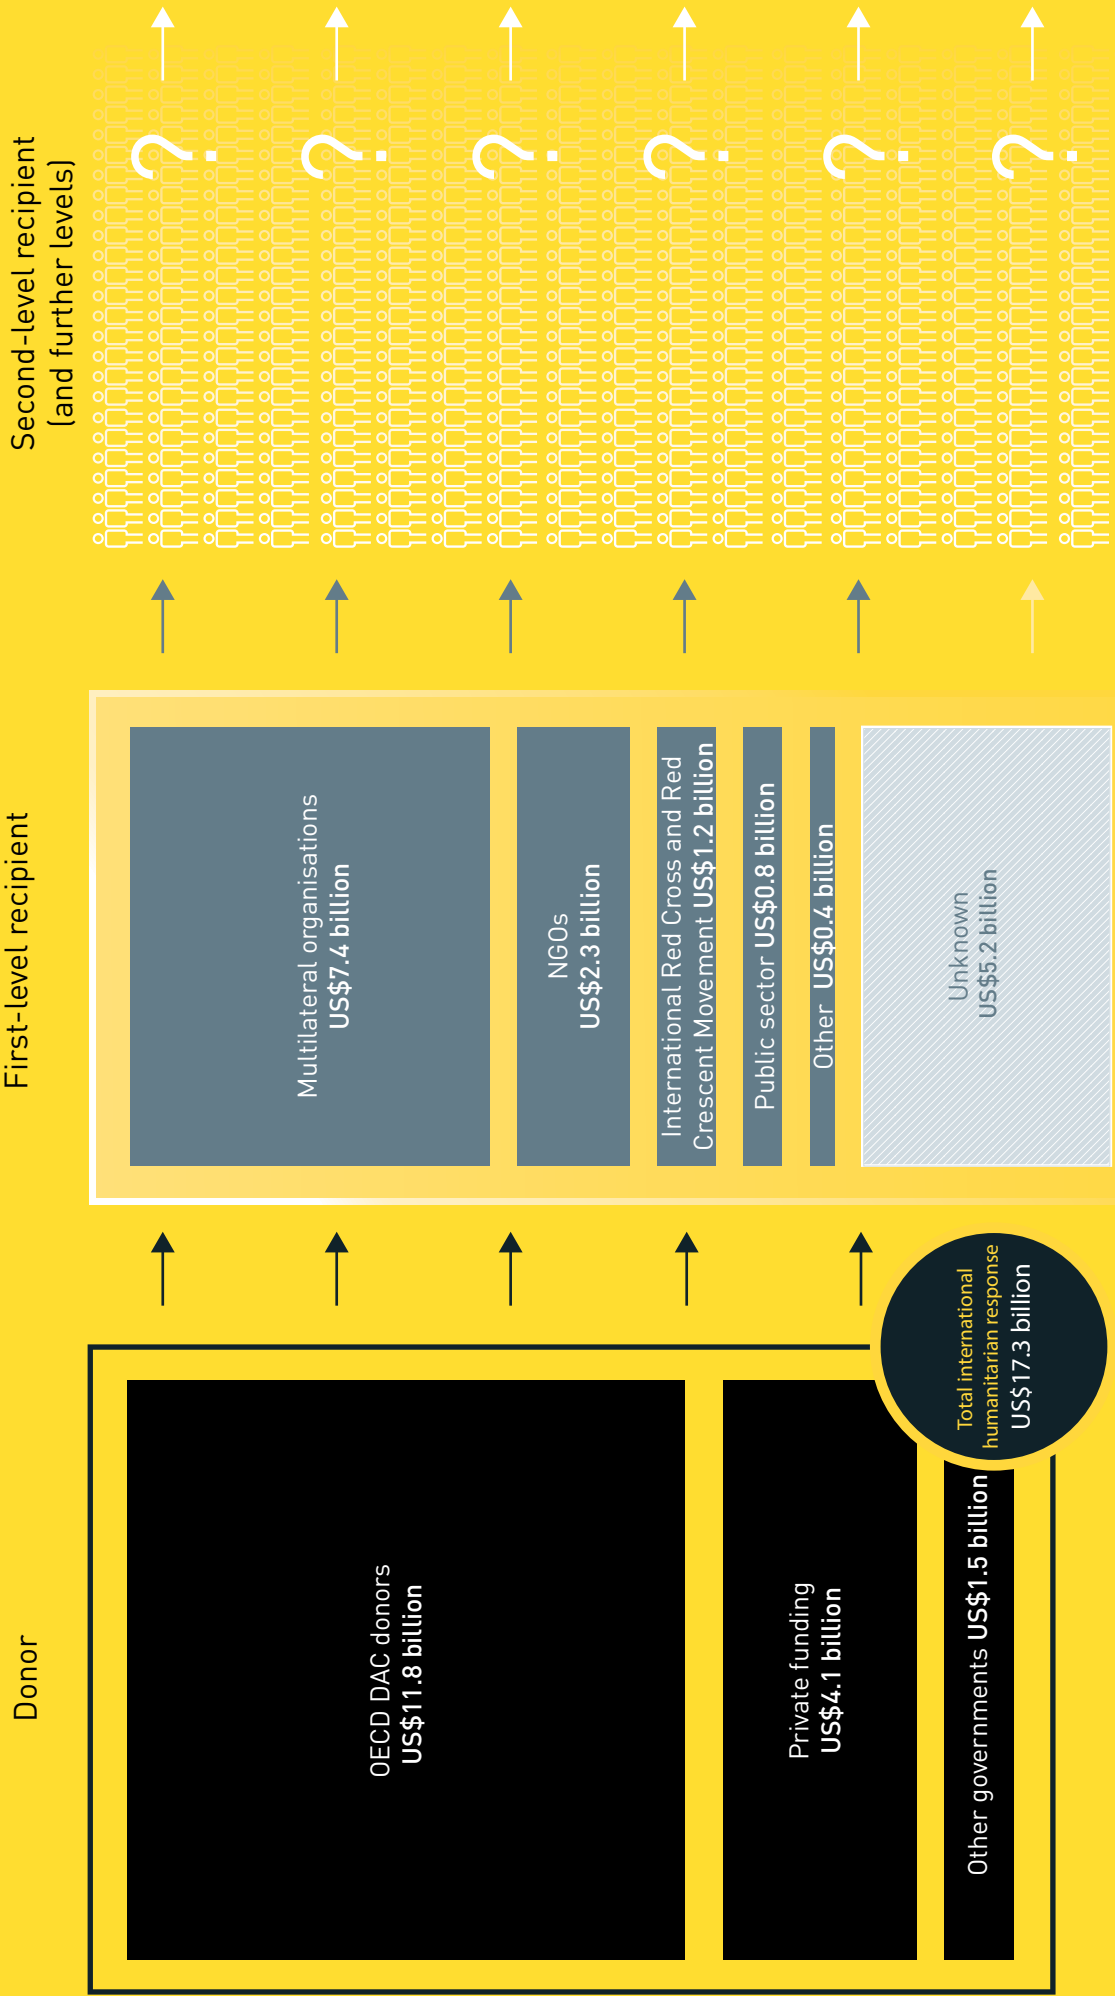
Donor

OECD DAC donors
US$11.8 billion

Private funding
US$4.1 billion

Other governments US$1.5 billion

Total international humanitarian response
US$17.3 billion

First-level recipient

Multilateral organisations
US$7.4 billion

NGOs
US$2.3 billion

International Red Cross and Red Crescent Movement US$1.2 billion

Public sector US$0.8 billion

Other US$0.4 billion

Unknown
US$5.2 billion

Second-level recipient
(and further levels)

?

?

?

?

?

?